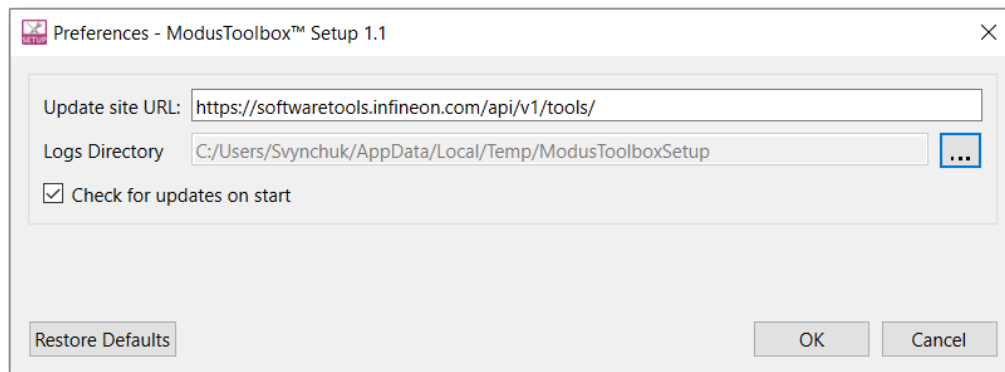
SETUP Preferences - ModusToolbox™ Setup 1.1

Update site URL: https://softwaretools.infineon.com/api/v1/tools/

Logs Directory C:/Users/Svynchuk/AppData/Local/Temp/ModusToolboxSetup ...

Check for updates on start

Restore Defaults

OK

Cancel